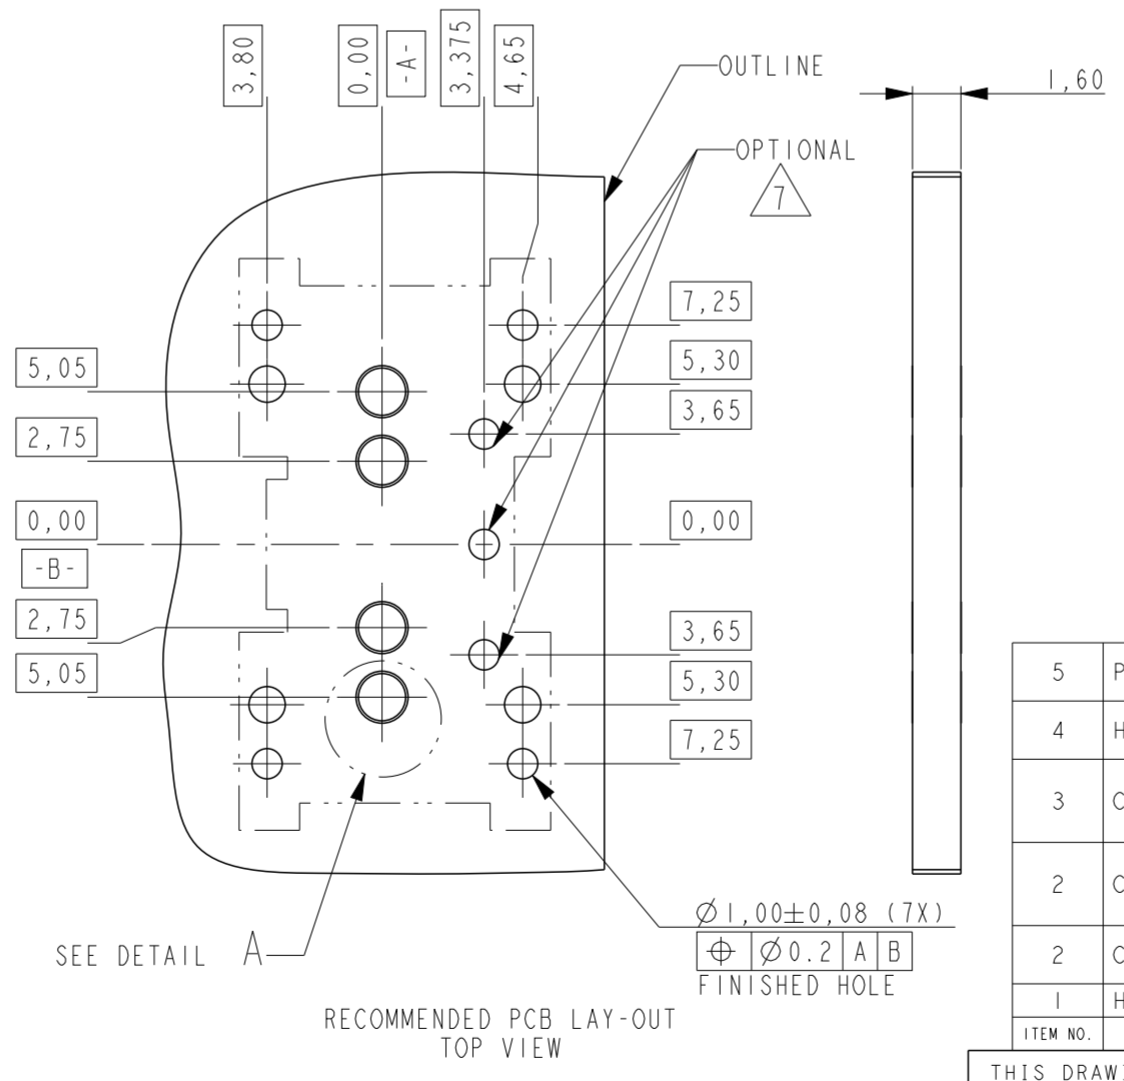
3,80

0,00

-A-

3,375

4,65

OUTLINE

1,60

OPTIONAL

7

7,25

5,05

5,30

3,65

2,75

0,00

0,00

-B-

2,75

3,65

5,05

5,30

7,25

$\varnothing$1,00$\pm$0,08 (7X)

| $\oplus$ | $\varnothing$0.2 | A | B |
|---|---|---|---|

FINISHED HOLE

SEE DETAIL A

RECOMMENDED PCB LAY-OUT
TOP VIEW

| 5 | P |
|---|---|
| 4 | H |
| 3 | C |
| 2 | C |
| 2 | C |
| 1 | H |
| ITEM NO. | |

THIS DRAWI